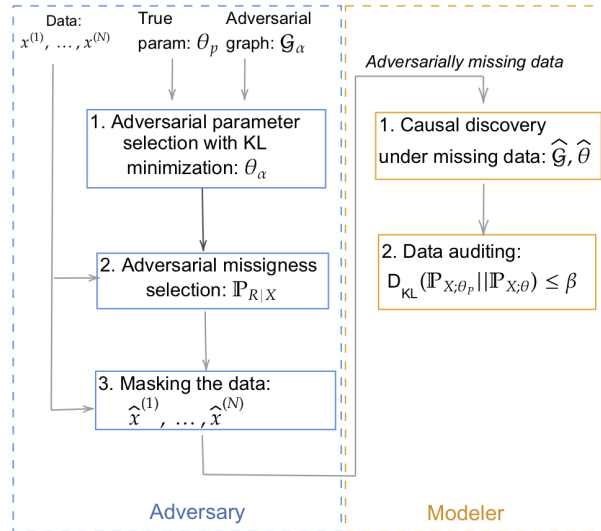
Data: $x^{(1)}, \dots, x^{(N)}$

True param: $\theta_p$

Adversarial graph: $\mathcal{G}_\alpha$

Adversarially missing data

1. Adversarial parameter selection with KL minimization: $\theta_\alpha$

2. Adversarial missingness selection: $\mathbb{P}_{R|X}$

3. Masking the data: $\widehat{x}^{(1)}, \dots, \widehat{x}^{(N)}$

1. Causal discovery under missing data: $\widehat{\mathcal{G}}, \widehat{\theta}$

2. Data auditing: $D_{KL}(\mathbb{P}_{X;\theta_P}||\mathbb{P}_{X;\theta}) \leq \beta$

Adversary

Modeler